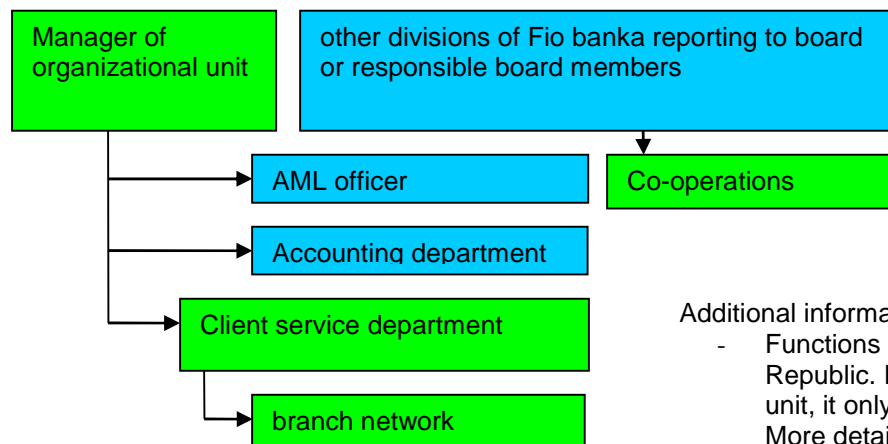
Manager of organizational unit

other divisions of Fio banka reporting to board or responsible board members

AML officer

Co-operations

Accounting department

Client service department

branch network

Additional informa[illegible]
- Functions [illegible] Republic. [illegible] unit, it only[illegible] More detai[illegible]